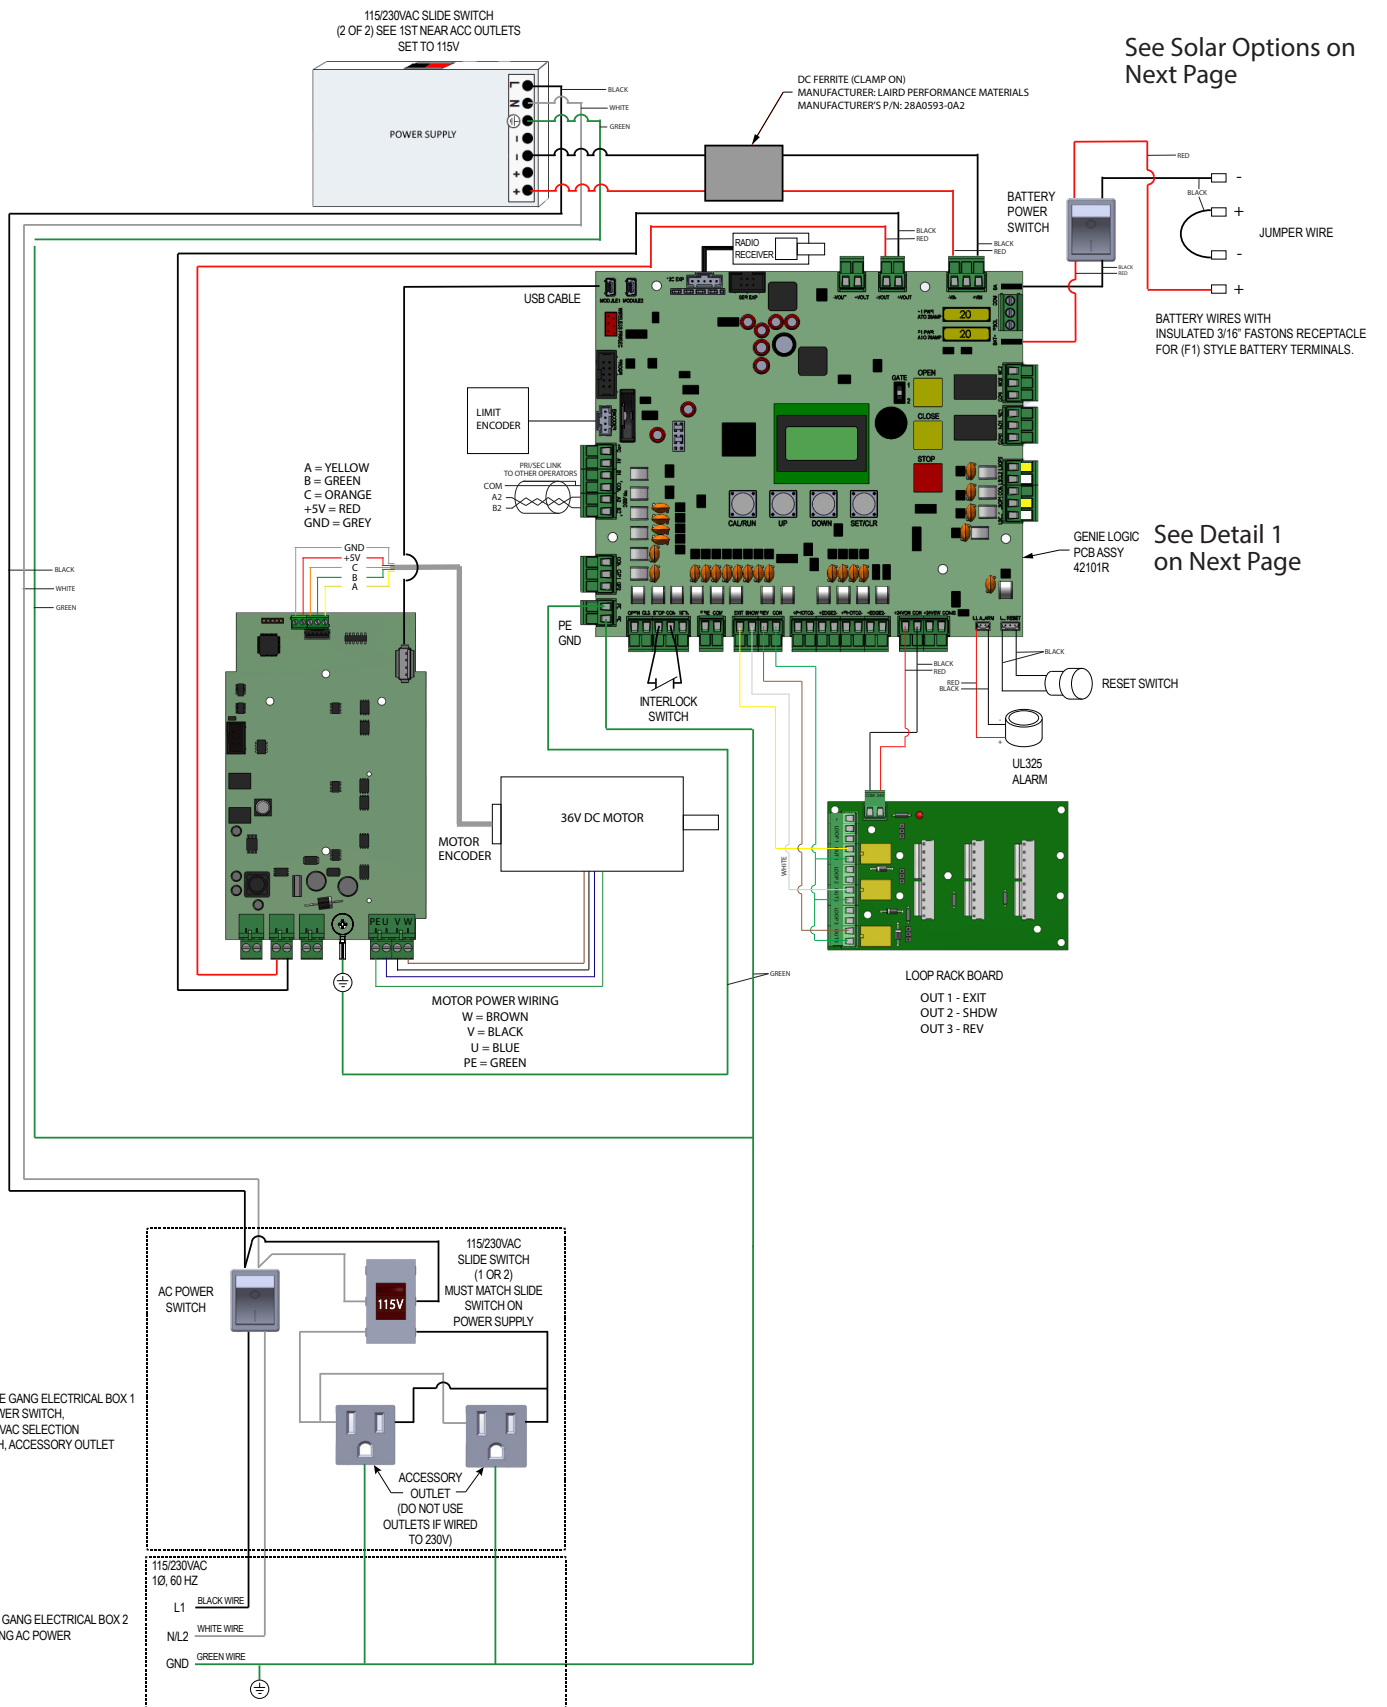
115/230VAC SLIDE SWITCH
(2 OF 2) SEE 1ST NEAR ACC OUTLETS
SET TO 115V

See Solar Options on Next Page

POWER SUPPLY

L
N
-
-
+
+

BLACK
WHITE
GREEN

DC FERRITE (CLAMP ON)
MANUFACTURER: LAIRD PERFORMANCE MATERIALS
MANUFACTURER'S P/N: 28A0593-0A2

RED
BLACK

BATTERY POWER SWITCH

JUMPER WIRE

BLACK
RED
BLACK
RED
BLACK
RED

RADIO RECEIVER

USB CABLE

20
20

BATTERY WIRES WITH INSULATED 3/16" FASTONS RECEPTACLE FOR (F1) STYLE BATTERY TERMINALS.

LIMIT ENCODER

OPEN
CLOSE
STOP

PRI/SEC LINK
TO OTHER OPERATORS
COM
A2
B2

A = YELLOW
B = GREEN
C = ORANGE
+5V = RED
GND = GREY

GND
+5V
C
B
A

CAL/RUN
UP
DOWN
SET/CLR

GENIE LOGIC PCB ASSY 42101R

See Detail 1 on Next Page

BLACK
WHITE
GREEN

PE
GND

INTERLOCK SWITCH

BLACK
RED
RED
BLACK
BLACK

RESET SWITCH

UL325 ALARM

36V DC MOTOR

MOTOR ENCODER

PE U V W

WHITE

LOOP RACK BOARD
OUT 1 - EXIT
OUT 2 - SHDW
OUT 3 - REV

GREEN

MOTOR POWER WIRING
W = BROWN
V = BLACK
U = BLUE
PE = GREEN

AC POWER SWITCH

115V

115/230VAC SLIDE SWITCH (1 OR 2) MUST MATCH SLIDE SWITCH ON POWER SUPPLY

E GANG ELECTRICAL BOX 1
WER SWITCH,
VAC SELECTION
H, ACCESSORY OUTLET

ACCESSORY OUTLET
(DO NOT USE OUTLETS IF WIRED TO 230V)

115/230VAC
1Ø, 60 HZ
L1
BLACK WIRE
N/L2
WHITE WIRE
GND
GREEN WIRE

GANG ELECTRICAL BOX 2
NG AC POWER